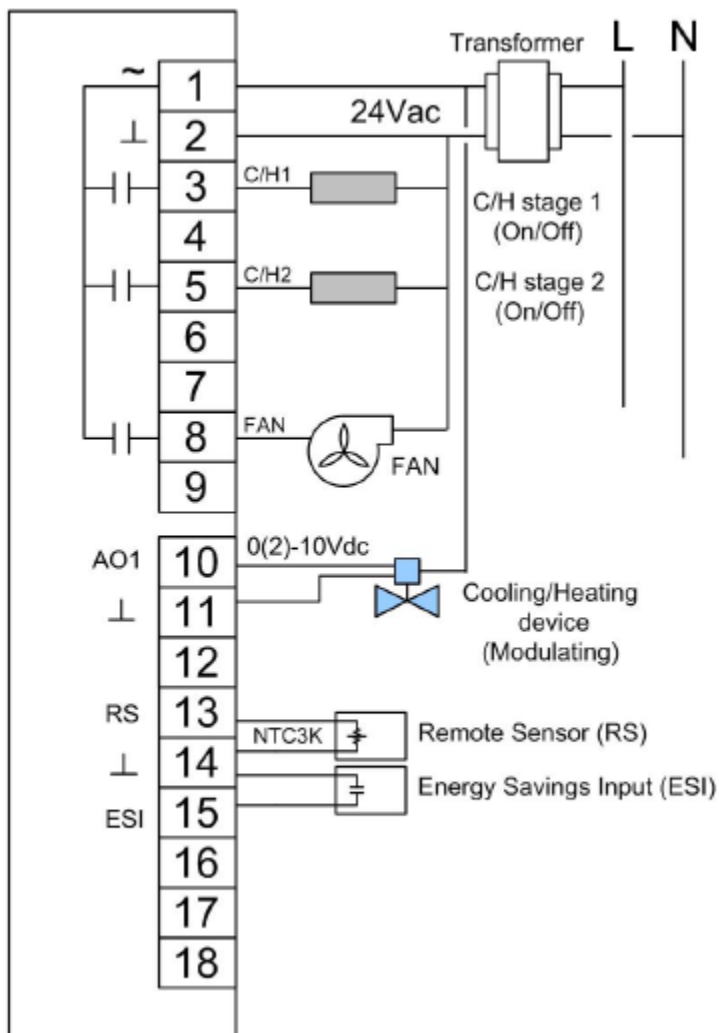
~
1
⊥
2
3
4
5
6
7
8
9
AO1
10
⊥
11
12
RS
13
⊥
14
ESI
15
16
17
18

Transformer L N
24Vac
C/H1
C/H stage 1 (On/Off)
C/H2
C/H stage 2 (On/Off)
FAN
FAN
0(2)-10Vdc
Cooling/Heating device (Modulating)
NTC3K
Remote Sensor (RS)
Energy Savings Input (ESI)